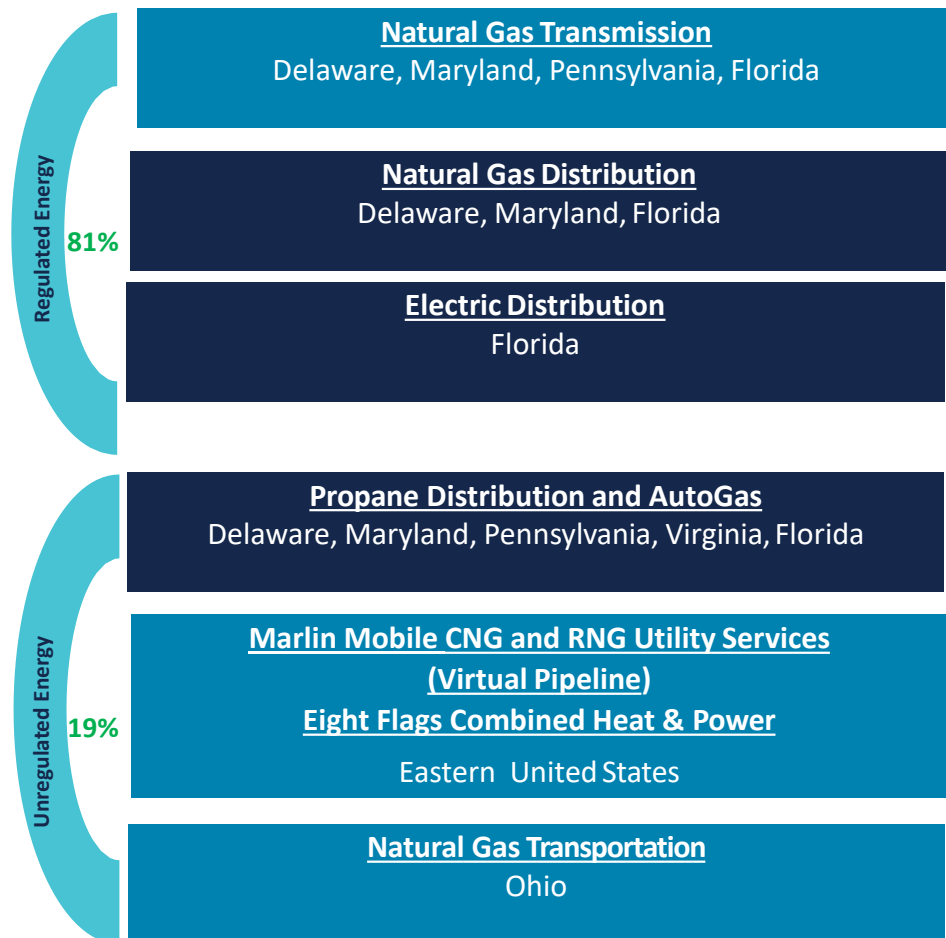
Regulated Energy

81%

Natural Gas Transmission
Delaware, Maryland, Pennsylvania, Florida

Natural Gas Distribution
Delaware, Maryland, Florida

Electric Distribution
Florida

Unregulated Energy

19%

Propane Distribution and AutoGas
Delaware, Maryland, Pennsylvania, Virginia, Florida

Marlin Mobile CNG and RNG Utility Services (Virtual Pipeline)
Eight Flags Combined Heat & Power
Eastern United States

Natural Gas Transportation
Ohio